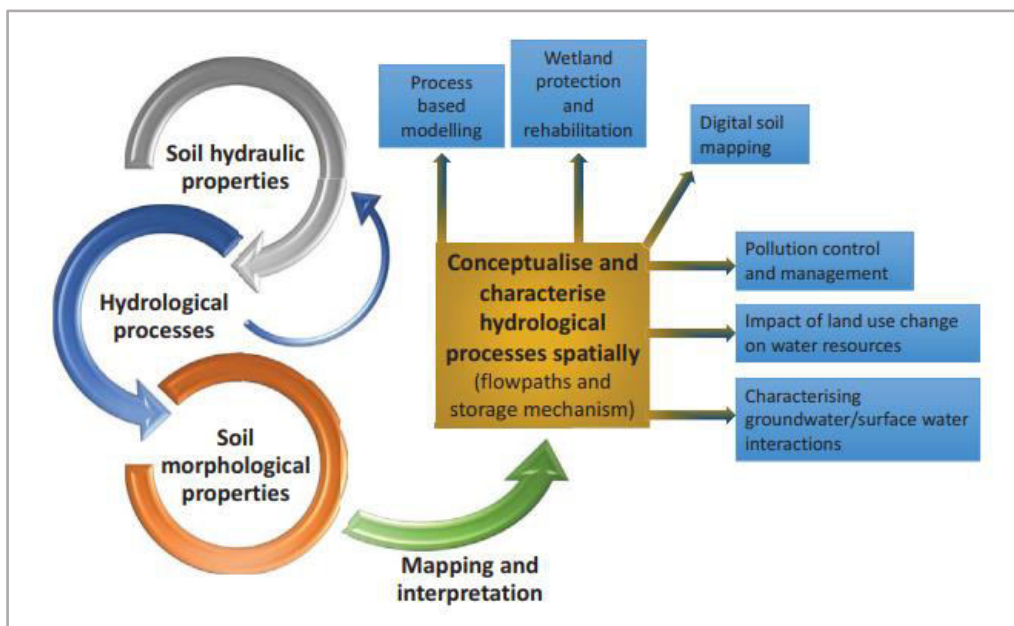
Soil hydraulic properties

Hydrological processes

Soil morphological properties

Mapping and interpretation

Process based modelling

Wetland protection and rehabilitation

Digital soil mapping

Conceptualise and characterise hydrological processes spatially (flowpaths and storage mechanism)

Pollution control and management

Impact of land use change on water resources

Characterising groundwater/surface water interactions